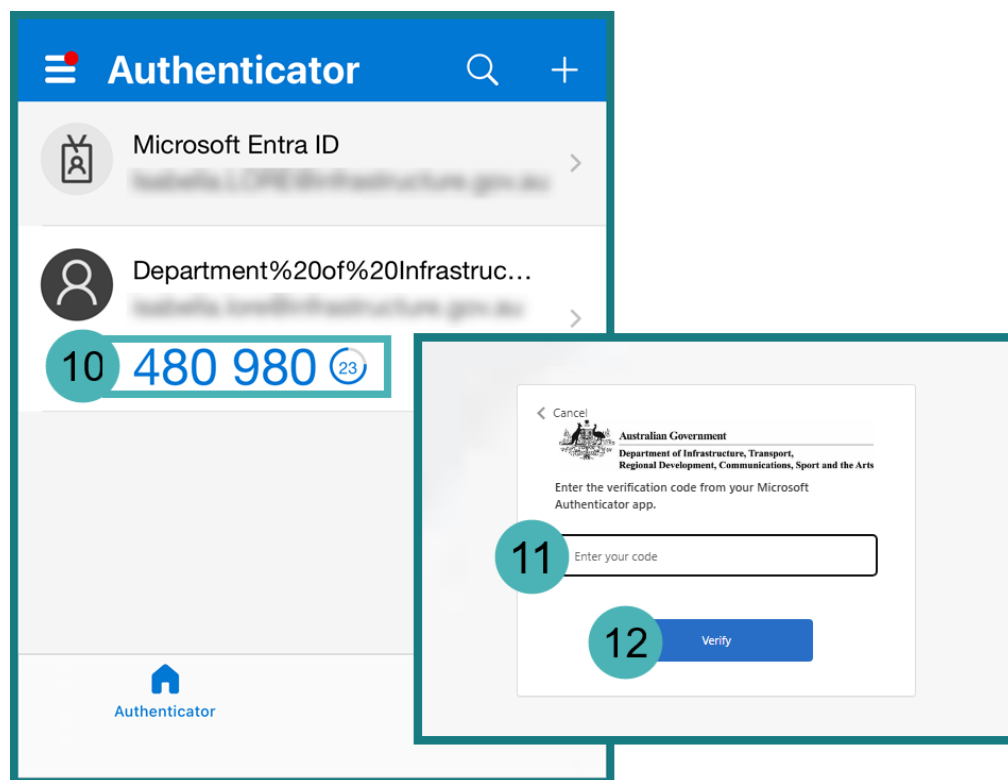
Authenticator

Microsoft Entra ID
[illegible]

Department%20of%20Infrastruc...
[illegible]

10 480 980 23

Authenticator

Cancel

Australian Government
Department of Infrastructure, Transport, Regional Development, Communications, Sport and the Arts

Enter the verification code from your Microsoft Authenticator app.

11 Enter your code

12 Verify